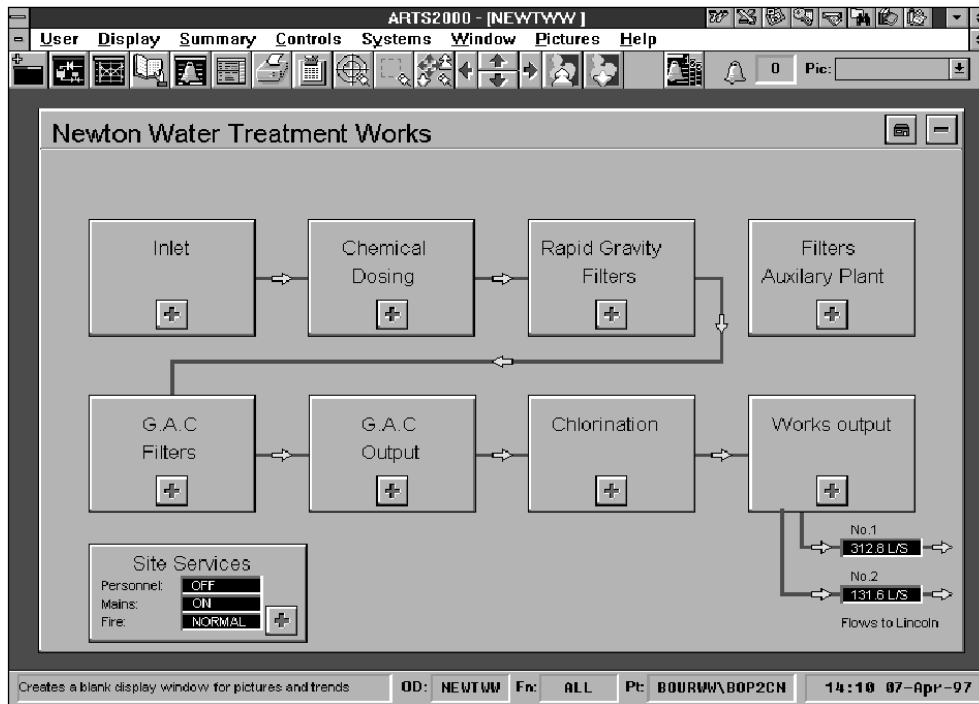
ARTS2000 - [NEWTWW]

User Display Summary Controls Systems Window Pictures Help

0 Pic:

Newton Water Treatment Works

Inlet

Chemical Dosing

Rapid Gravity Filters

Filters Auxilary Plant

G.A.C Filters

G.A.C Output

Chlorination

Works output

No.1
312.8 L/S

No.2
131.6 L/S

Flows to Lincoln

Site Services
Personnel: OFF
Mains: ON
Fire: NORMAL

Creates a blank display window for pictures and trends | OD: NEWTWW | Fn: ALL | Pt: BOURWW\BOP2CN | 14:10 07-Apr-97